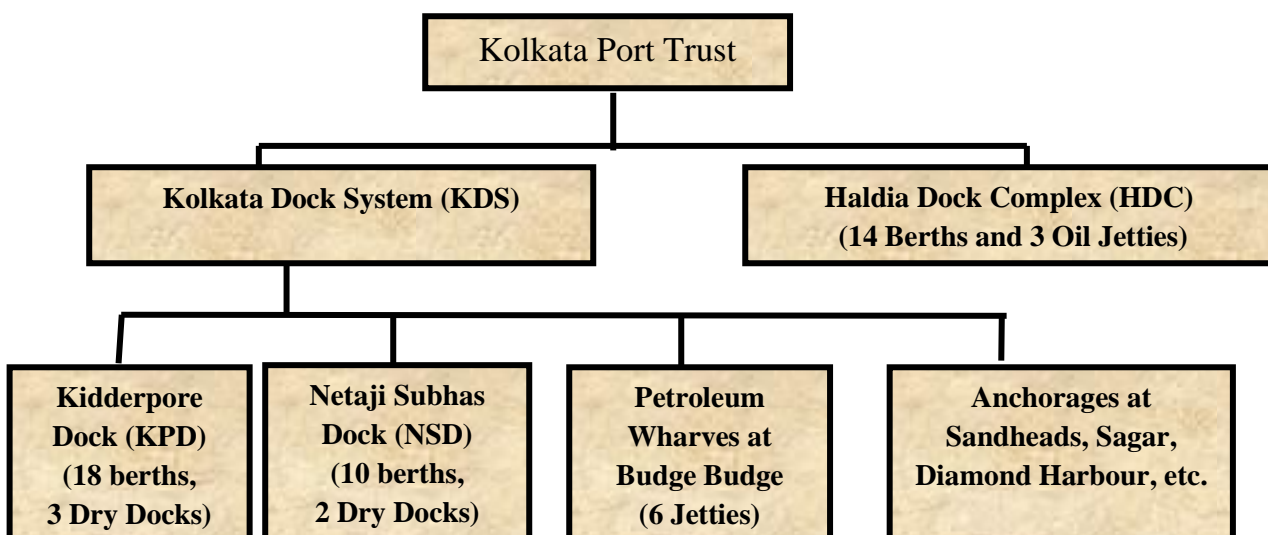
Kolkata Port Trust

Kolkata Dock System (KDS)

Haldia Dock Complex (HDC)
(14 Berths and 3 Oil Jetties)

Kidderpore Dock (KPD)
(18 berths, 3 Dry Docks)

Netaji Subhas Dock (NSD)
(10 berths, 2 Dry Docks)

Petroleum Wharves at Budge Budge
(6 Jetties)

Anchorages at Sandheads, Sagar, Diamond Harbour, etc.